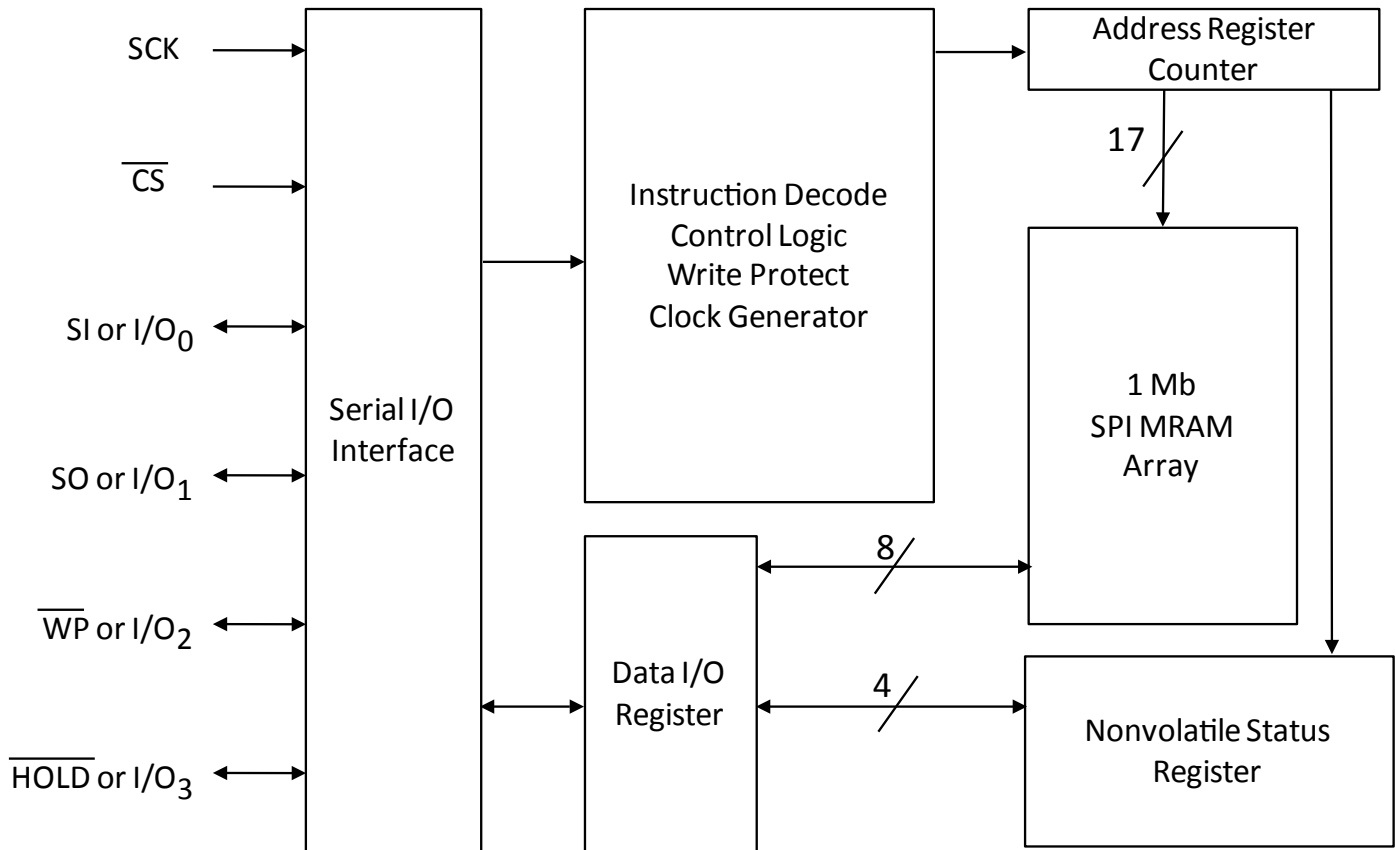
SCK

$\overline{CS}$

SI or I/O$_0$

SO or I/O$_1$

$\overline{WP}$ or I/O$_2$

$\overline{HOLD}$ or I/O$_3$

Serial I/O Interface

Instruction Decode
Control Logic
Write Protect
Clock Generator

Address Register Counter

17

1 Mb
SPI MRAM
Array

8

Data I/O Register

4

Nonvolatile Status Register